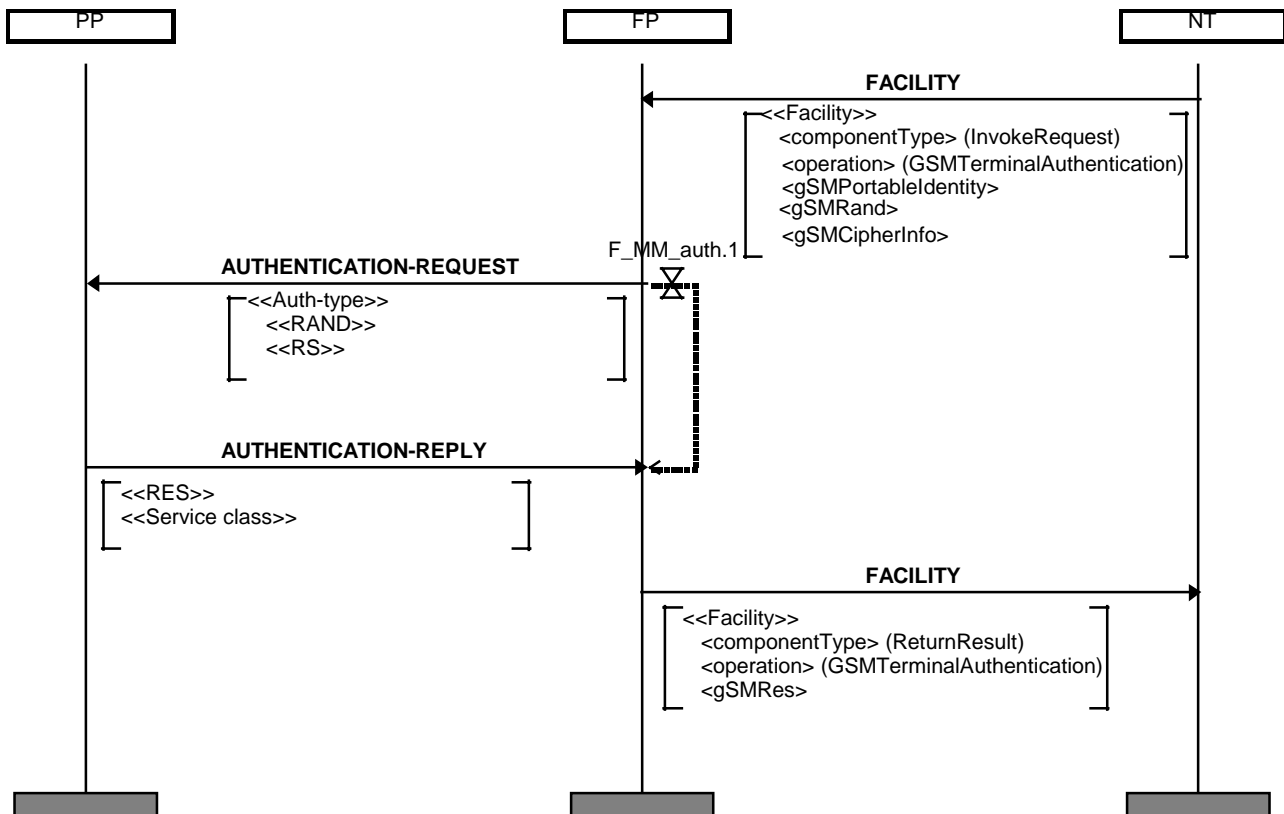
PP

FP

NT

FACILITY

<<Facility>>
<componentType> (InvokeRequest)
<operation> (GSMTerminalAuthentication)
<gSMPortableIdentity>
<gSMRand>
<gSMCipherInfo>

F_MM_auth.1

AUTHENTICATION-REQUEST

<<Auth-type>>
<<RAND>>
<<RS>>

AUTHENTICATION-REPLY

<<RES>>
<<Service class>>

FACILITY

<<Facility>>
<componentType> (ReturnResult)
<operation> (GSMTerminalAuthentication)
<gSMRes>